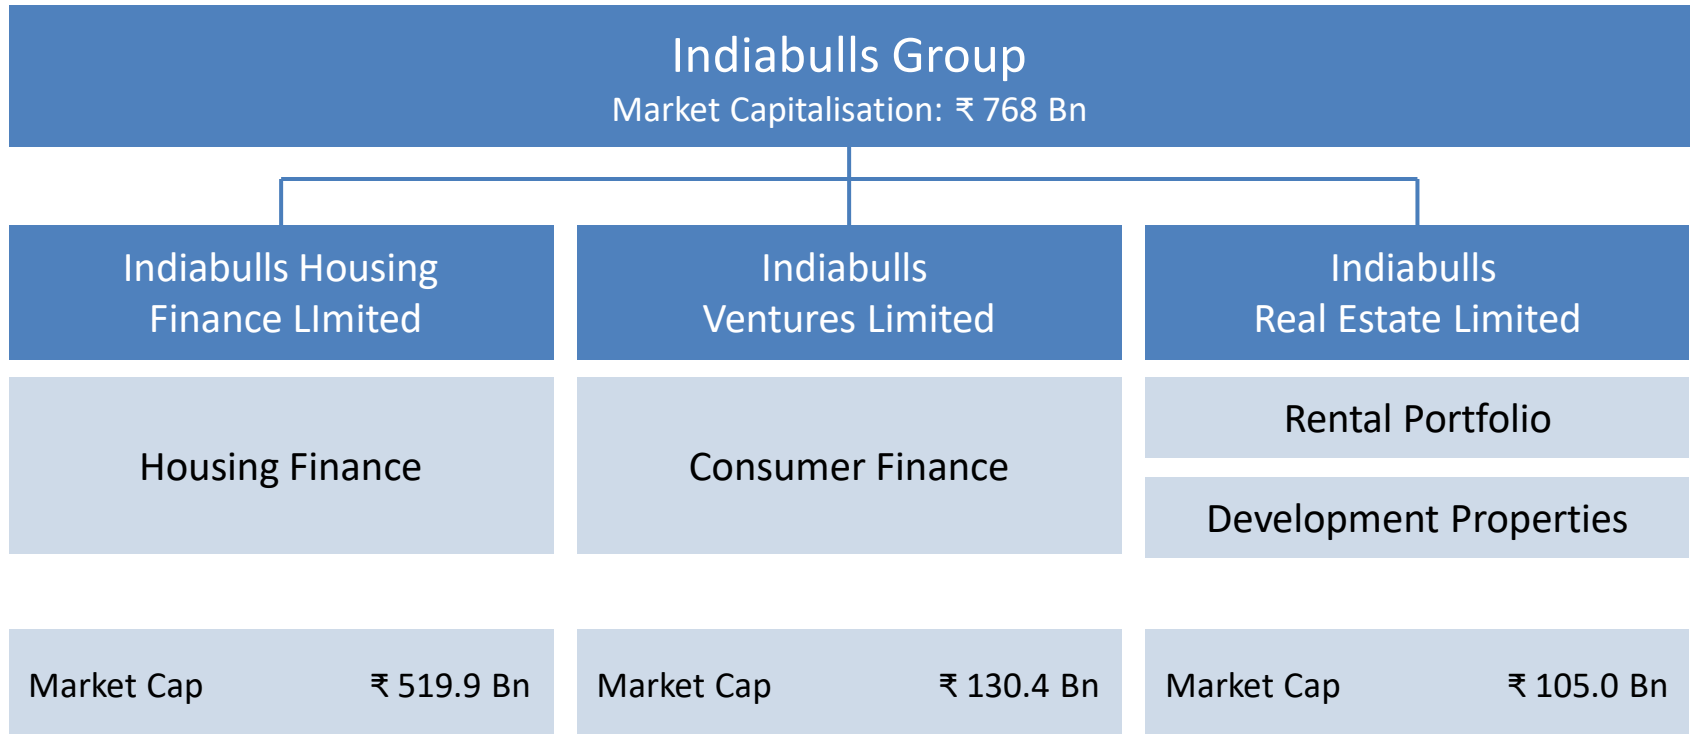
Indiabulls Group
Market Capitalisation: ₹ 768 Bn

Indiabulls Housing Finance LImited

Indiabulls Ventures Limited

Indiabulls Real Estate Limited

Housing Finance

Consumer Finance

Rental Portfolio

Development Properties

Market Cap ₹ 519.9 Bn

Market Cap ₹ 130.4 Bn

Market Cap ₹ 105.0 Bn